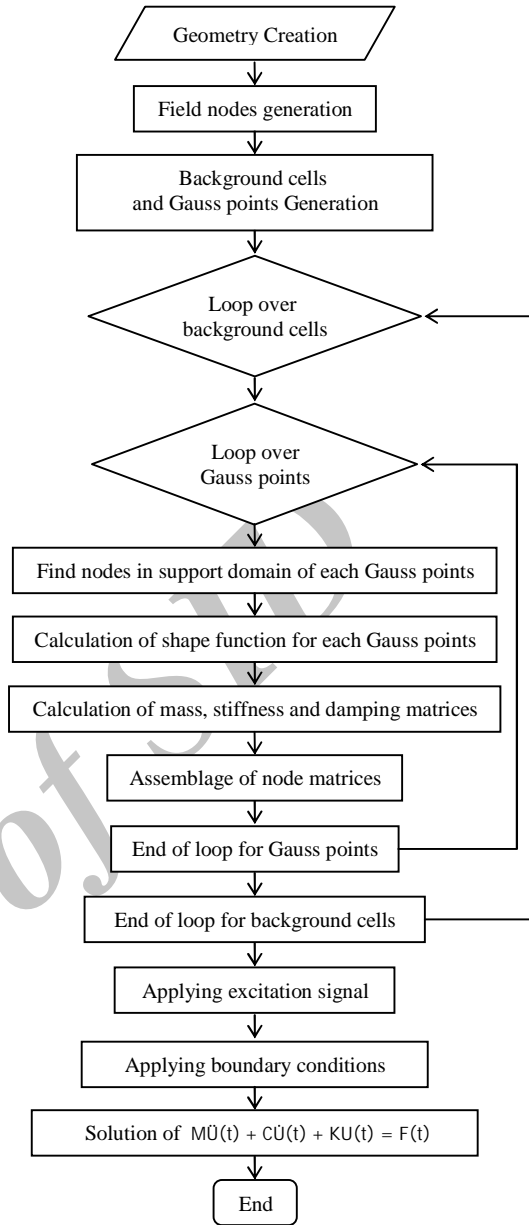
Geometry Creation

Field nodes generation

Background cells and Gauss points Generation

Loop over background cells

Loop over Gauss points

Find nodes in support domain of each Gauss points

Calculation of shape function for each Gauss points

Calculation of mass, stiffness and damping matrices

Assemblage of node matrices

End of loop for Gauss points

End of loop for background cells

Applying excitation signal

Applying boundary conditions

Solution of $M\ddot{U}(t) + C\dot{U}(t) + KU(t) = F(t)$

End